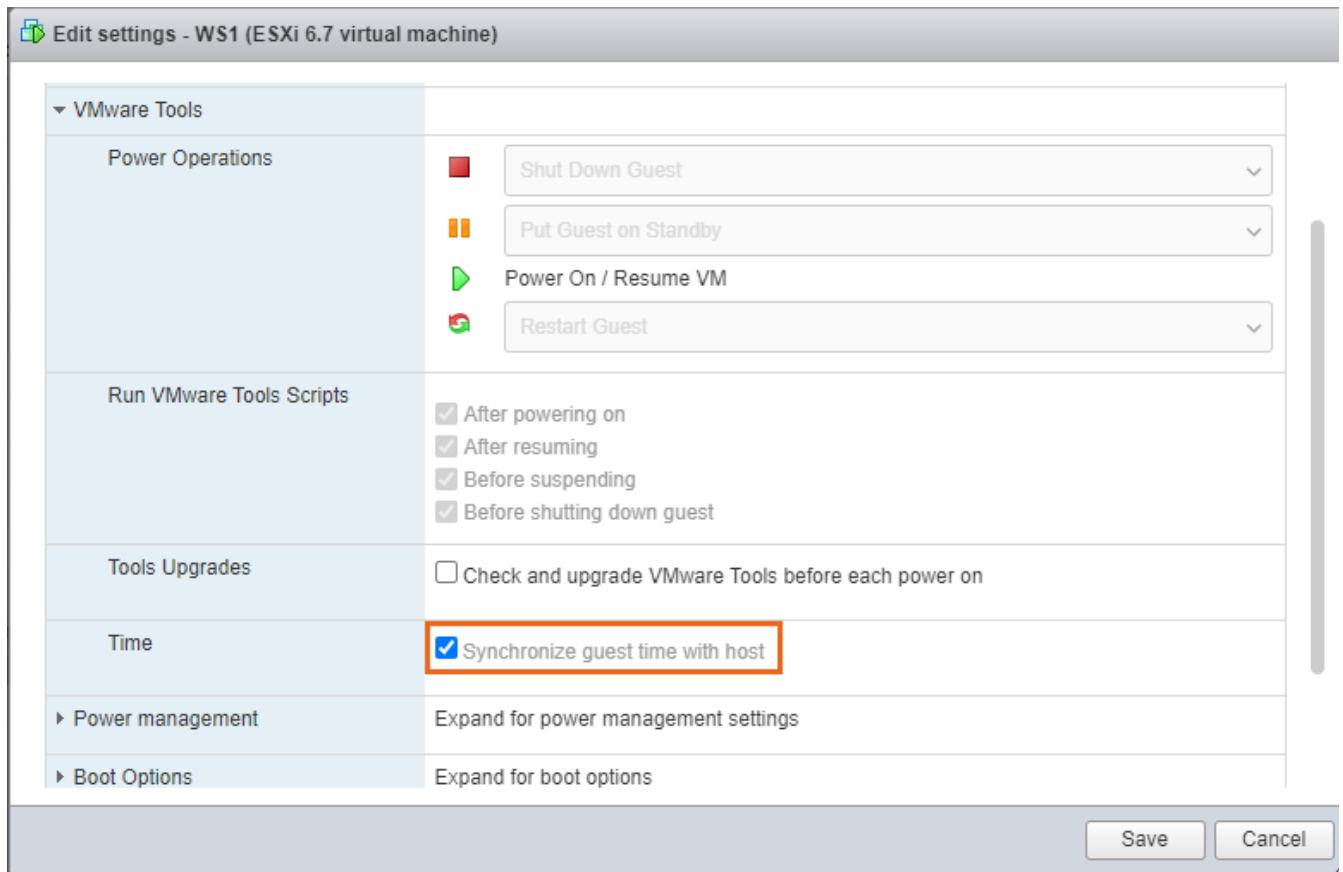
Edit settings - WS1 (ESXi 6.7 virtual machine)

VMware Tools

Power Operations
Shut Down Guest
Put Guest on Standby
Power On / Resume VM
Restart Guest

Run VMware Tools Scripts
After powering on
After resuming
Before suspending
Before shutting down guest

Tools Upgrades
Check and upgrade VMware Tools before each power on

Time
Synchronize guest time with host

Power management
Expand for power management settings

Boot Options
Expand for boot options

Save
Cancel